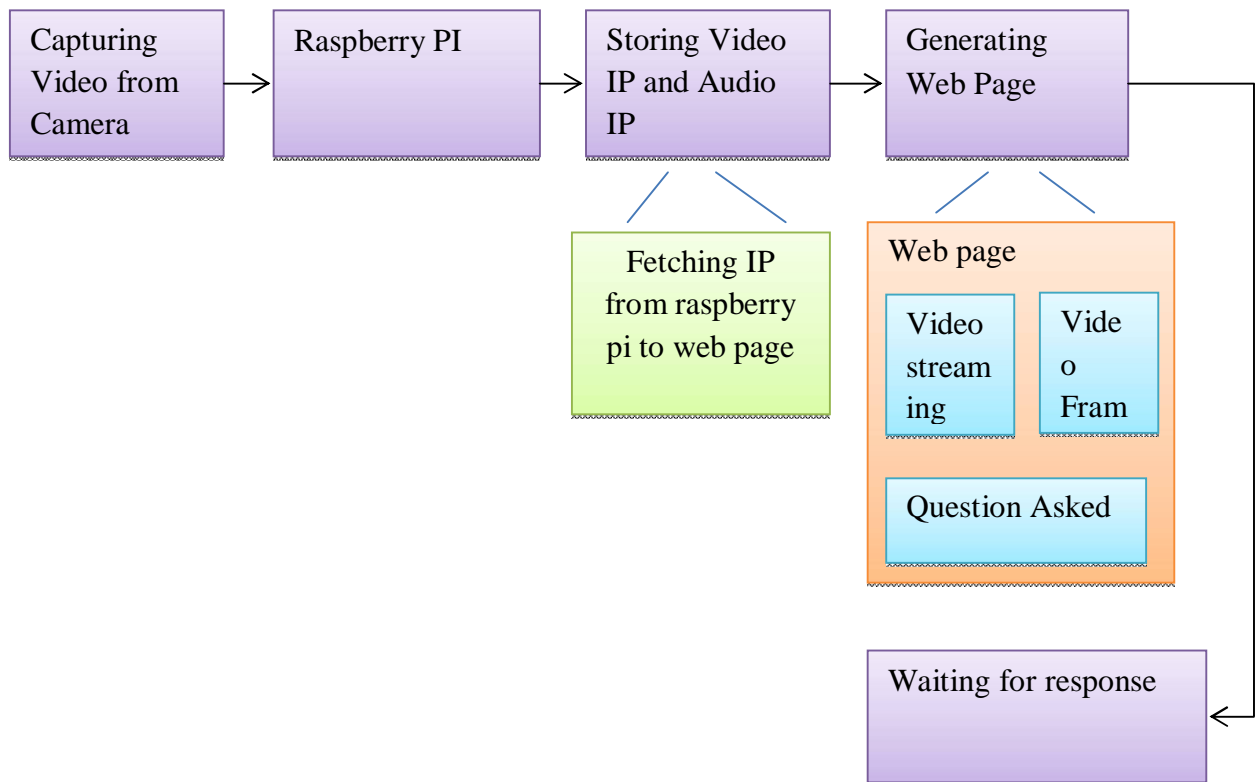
Capturing Video from Camera

Raspberry PI

Storing Video IP and Audio IP

Generating Web Page

Fetching IP from raspberry pi to web page

Web page

Video streaming

Video Fram

Question Asked

Waiting for response